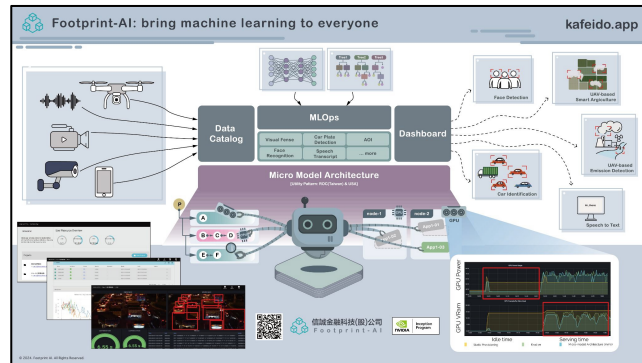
Footprint-AI: bring machine learning to everyone

kafeido.app

Data Catalog

MLOps

Visual Forms

Car Plate Detection

AOI

Face Recognition

Speech Transcript

... more

Dashboard

Face Detection

UAV-based Smart Agriculture

UAV-based Emission Detection

Car Identification

Speech to Text

Micro Model Architecture

(Utility Pattern: RDG(Tensor) & USA)

P

A

B

C

D

E

F

node-1

node-2

GPU

App1-01

App1-02

GPU Power

GPU VRam

Idle time

Serving time

信誠金融科技(股)公司

Footprint-AI

NVIDIA

Inception Program

© 2024 Footprint-AI. All Rights Reserved.